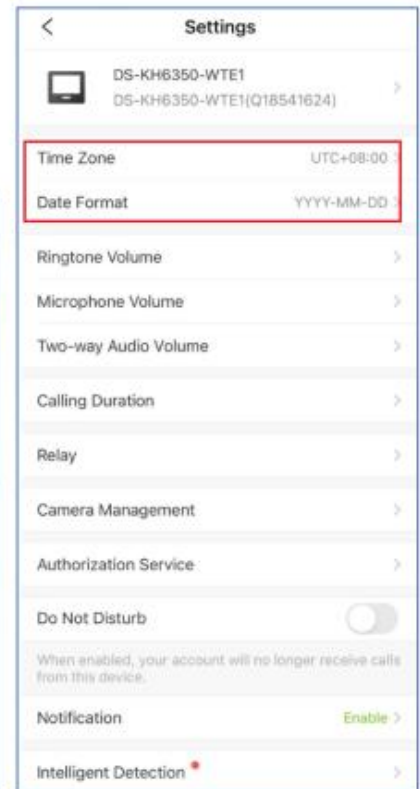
<

Settings

DS-KH6350-WTE1
DS-KH6350-WTE1(Q18541624)

Time Zone UTC+08:00

Date Format YYYY-MM-DD

Ringtone Volume

Microphone Volume

Two-way Audio Volume

Calling Duration

Relay

Camera Management

Authorization Service

Do Not Disturb

When enabled, your account will no longer receive calls from this device.

Notification Enable

Intelligent Detection